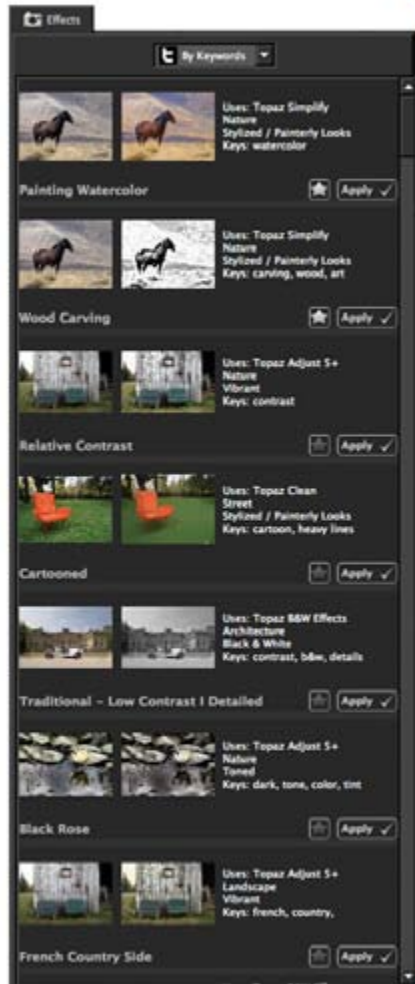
Effects

By Keywords

Uses: Topaz Simplify
Nature
Stylized / Painterly Looks
Keys: watercolor

Painting Watercolor

Apply

Uses: Topaz Simplify
Nature
Stylized / Painterly Looks
Keys: carving, wood, art

Wood Carving

Apply

Uses: Topaz Adjust 5+
Nature
Vibrant
Keys: contrast

Relative Contrast

Apply

Uses: Topaz Clean
Street
Stylized / Painterly Looks
Keys: cartoon, heavy lines

Cartooned

Apply

Uses: Topaz B&W Effects
Architecture
Black & White
Keys: contrast, b&w, details

Traditional - Low Contrast I Detailed

Apply

Uses: Topaz Adjust 5+
Nature
Toned
Keys: dark, tone, color, tint

Black Rose

Apply

Uses: Topaz Adjust 5+
Landscape
Vibrant
Keys: french, country,

French Country Side

Apply